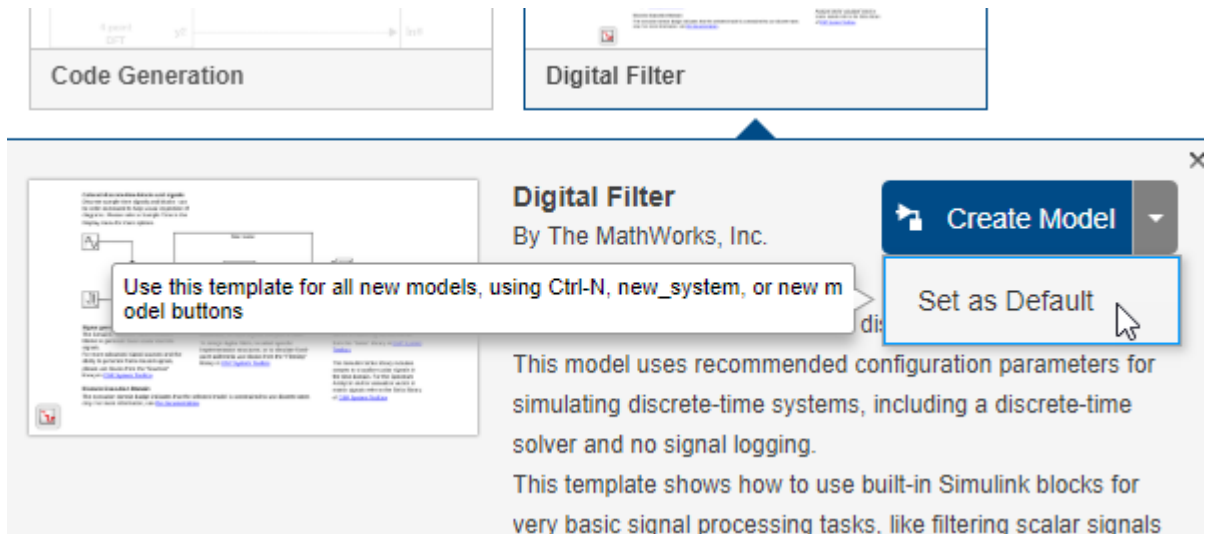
Code Generation

Digital Filter

Digital Filter

By The MathWorks, Inc.

Create Model

Set as Default

Use this template for all new models, using Ctrl-N, new_system, or new model buttons

dis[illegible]

This model uses recommended configuration parameters for simulating discrete-time systems, including a discrete-time solver and no signal logging.

This template shows how to use built-in Simulink blocks for very basic signal processing tasks, like filtering scalar signals